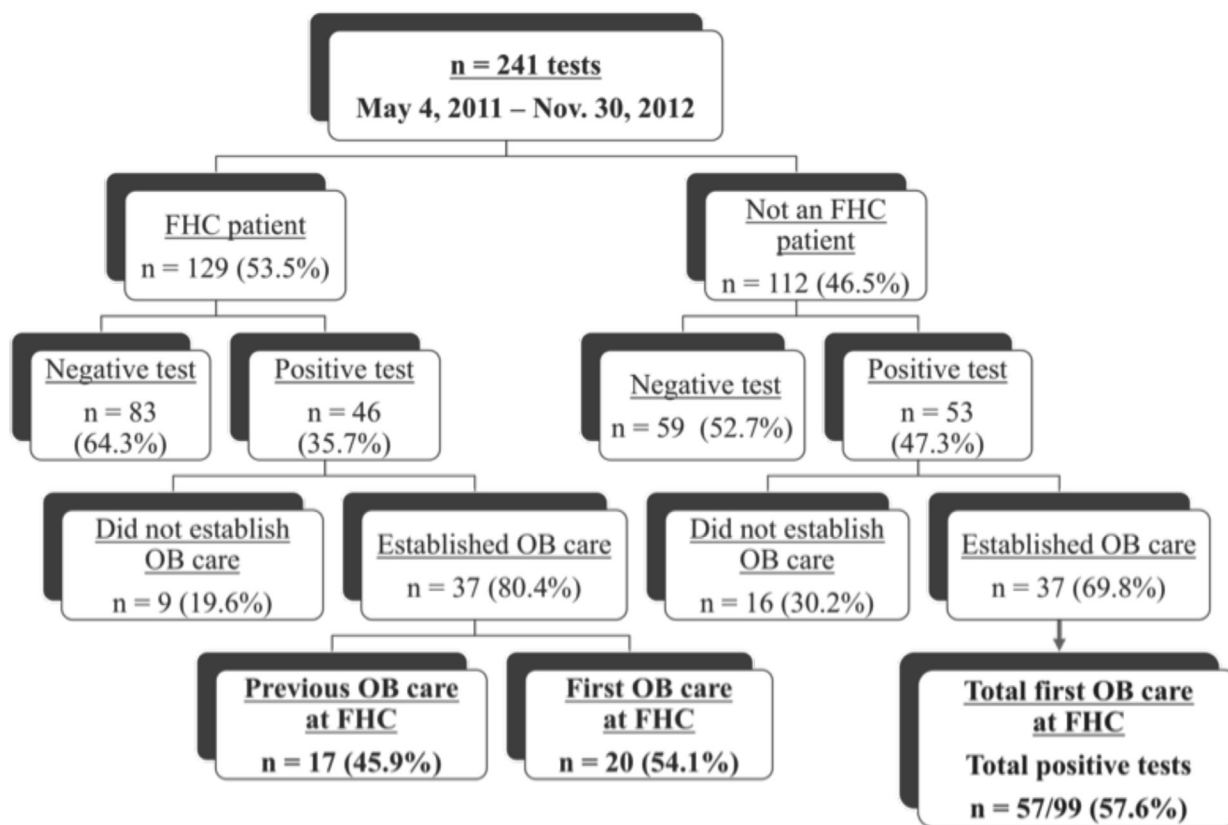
n = 241 tests
May 4, 2011 – Nov. 30, 2012

FHC patient
n = 129 (53.5%)

Not an FHC patient
n = 112 (46.5%)

Negative test
n = 83 (64.3%)

Positive test
n = 46 (35.7%)

Negative test
n = 59 (52.7%)

Positive test
n = 53 (47.3%)

Did not establish OB care
n = 9 (19.6%)

Established OB care
n = 37 (80.4%)

Did not establish OB care
n = 16 (30.2%)

Established OB care
n = 37 (69.8%)

Previous OB care at FHC
n = 17 (45.9%)

First OB care at FHC
n = 20 (54.1%)

Total first OB care at FHC
Total positive tests
n = 57/99 (57.6%)